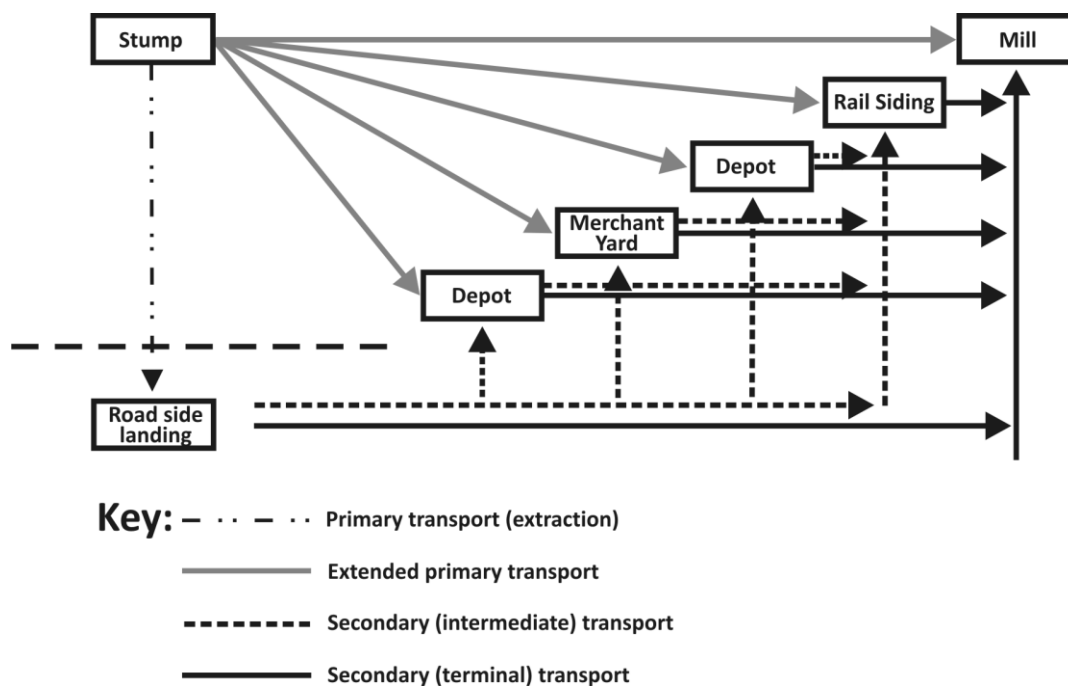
Stump

Mill

Rail Siding

Depot

Merchant Yard

Depot

Road side landing

Key: Primary transport (extraction)

Extended primary transport

Secondary (intermediate) transport

Secondary (terminal) transport